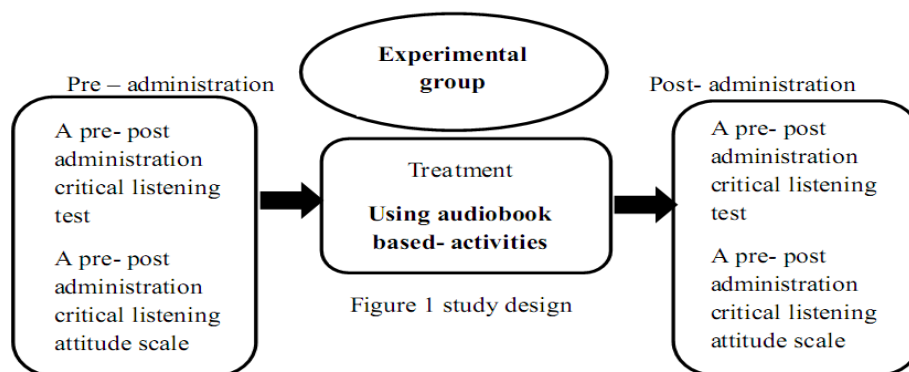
Experimental group

Pre – administration

A pre- post administration critical listening test

A pre- post administration critical listening attitude scale

Treatment

Using audiobook based- activities

Figure 1 study design

Post- administration

A pre- post administration critical listening test

A pre- post administration critical listening attitude scale